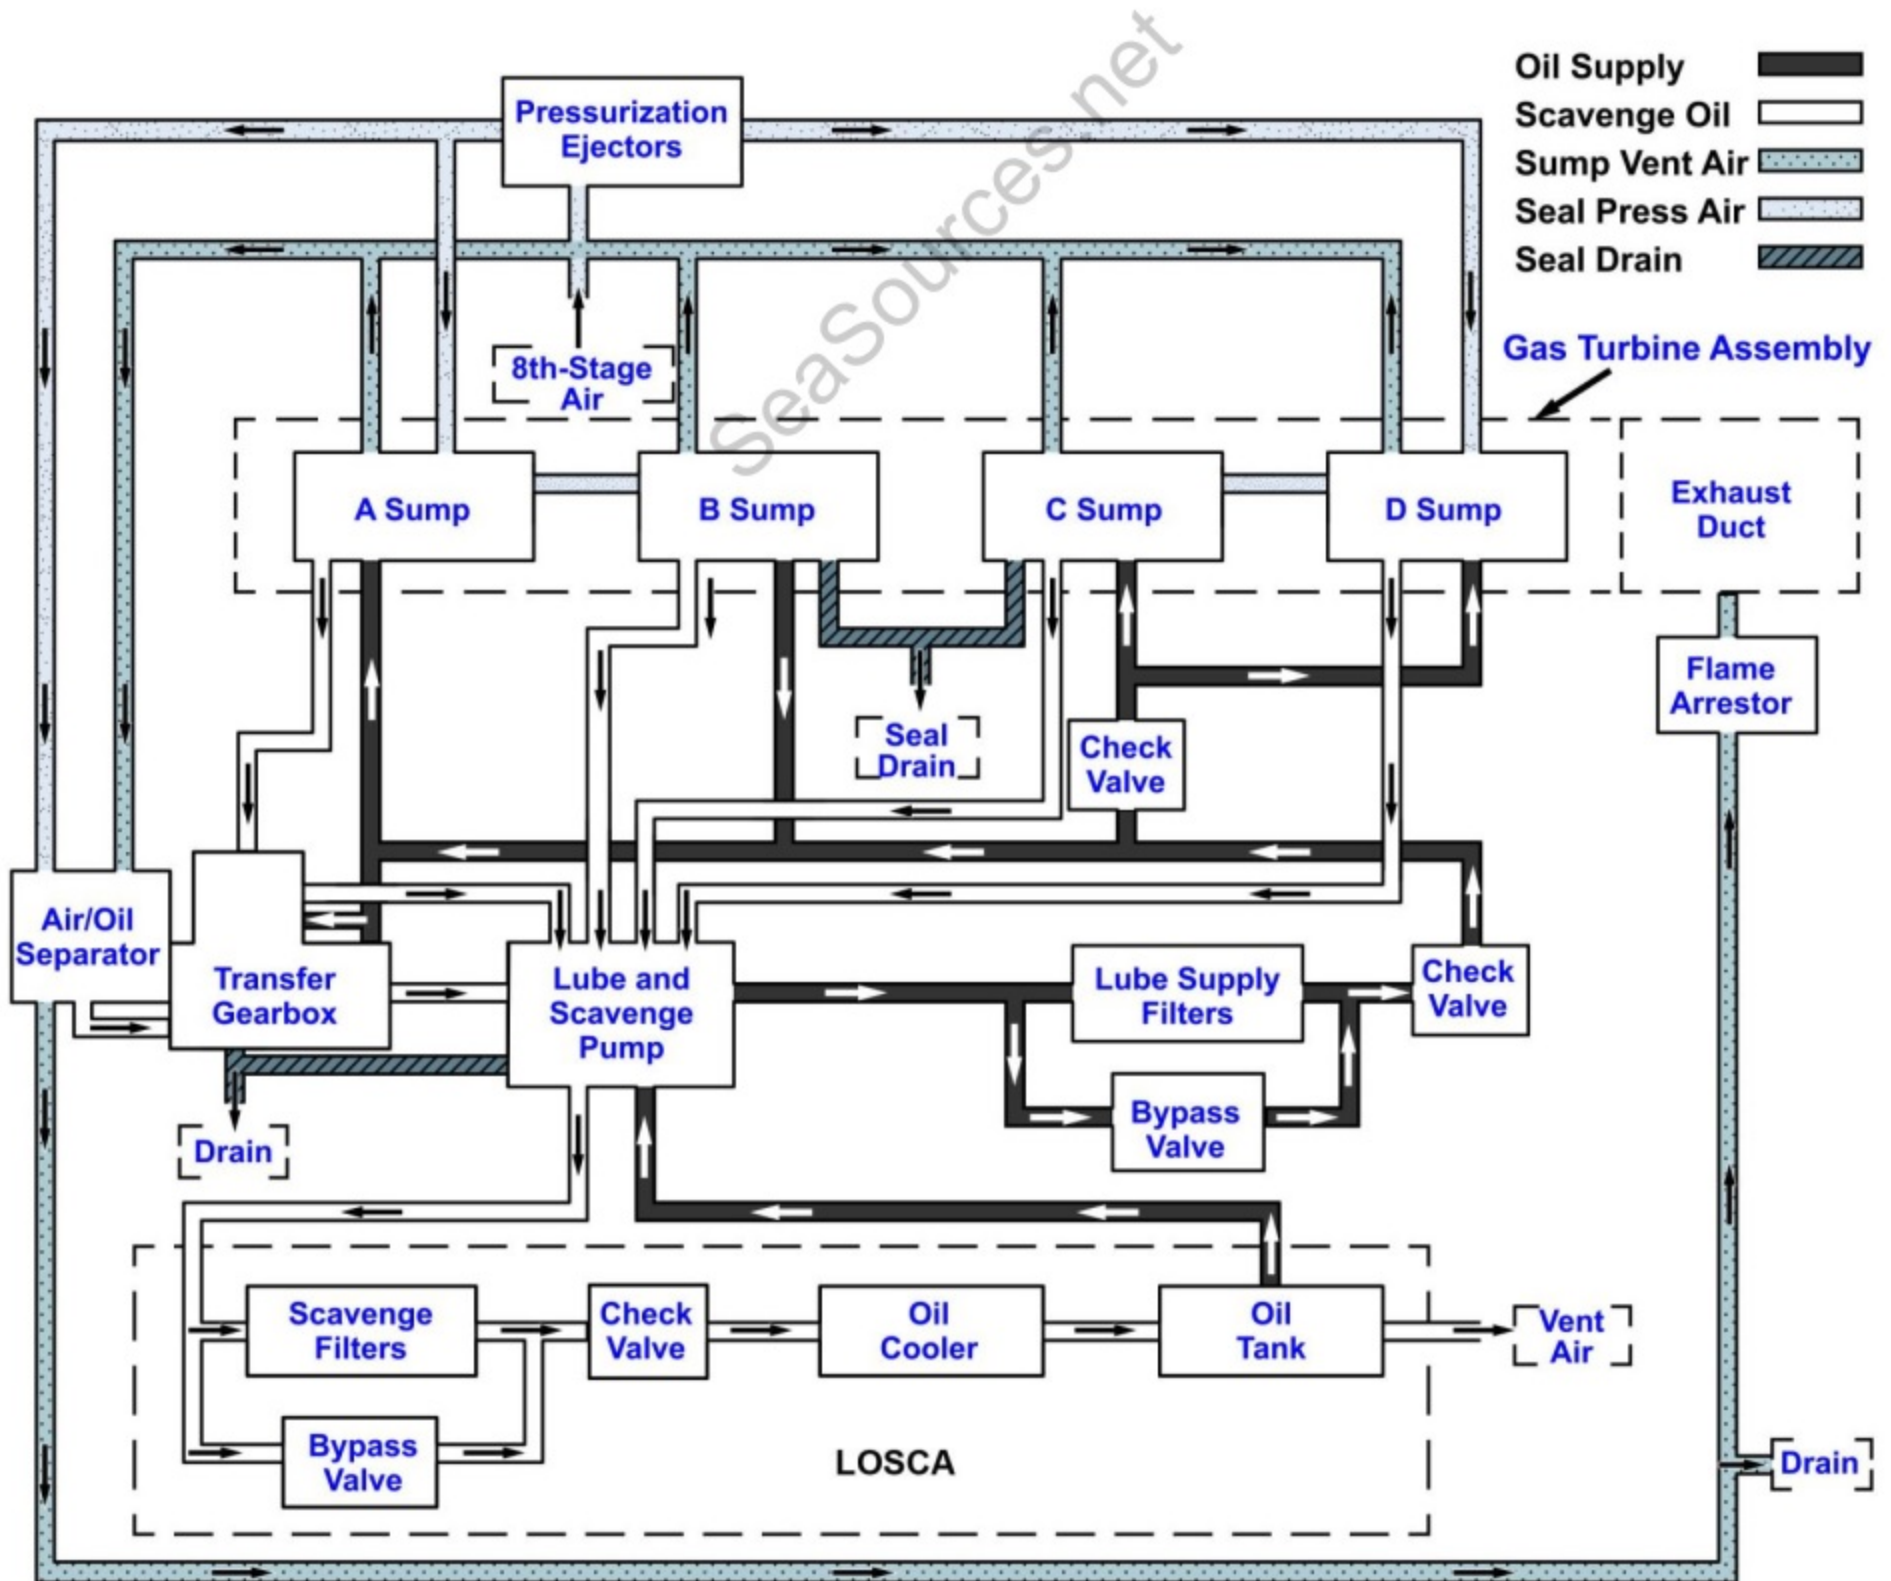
Oil Supply
Scavenge Oil
Sump Vent Air
Seal Press Air
Seal Drain

Pressurization Ejectors

SeaSources.net

8th-Stage Air

Gas Turbine Assembly

A Sump
B Sump
C Sump
D Sump
Exhaust Duct

Seal Drain
Check Valve
Flame Arrestor

Air/Oil Separator
Transfer Gearbox
Lube and Scavenge Pump
Lube Supply Filters
Check Valve
Bypass Valve
Drain

Scavenge Filters
Check Valve
Oil Cooler
Oil Tank
Vent Air
Bypass Valve
LOSCA
Drain